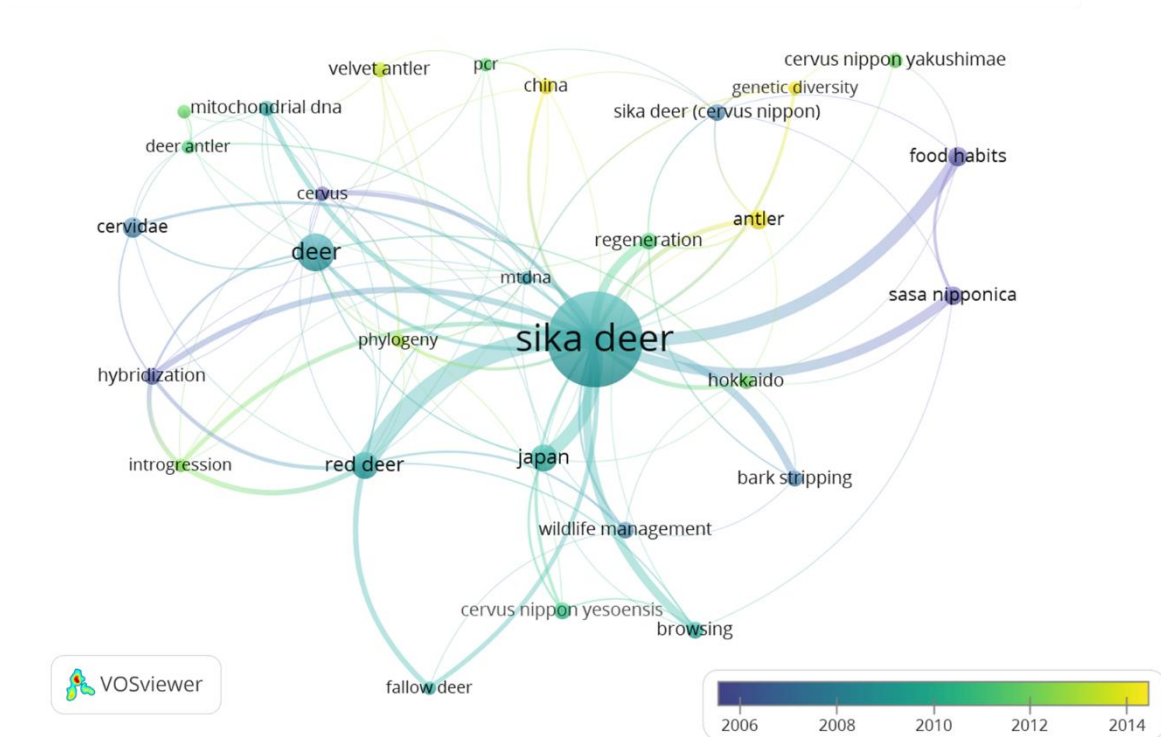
velvet antler
pcr
china
cervus nippon yakushimae
genetic diversity
mitochondrial dna
sika deer (cervus nippon)
deer antler
food habits
cervus
cervidae
antler
regeneration
deer
mtdna
sasa nipponica
sika deer
phylogeny
hybridization
hokkaido
introgression
red deer
japan
bark stripping
wildlife management
cervus nippon yesoensis
browsing
VOSviewer
fallow deer
2006
2008
2010
2012
2014